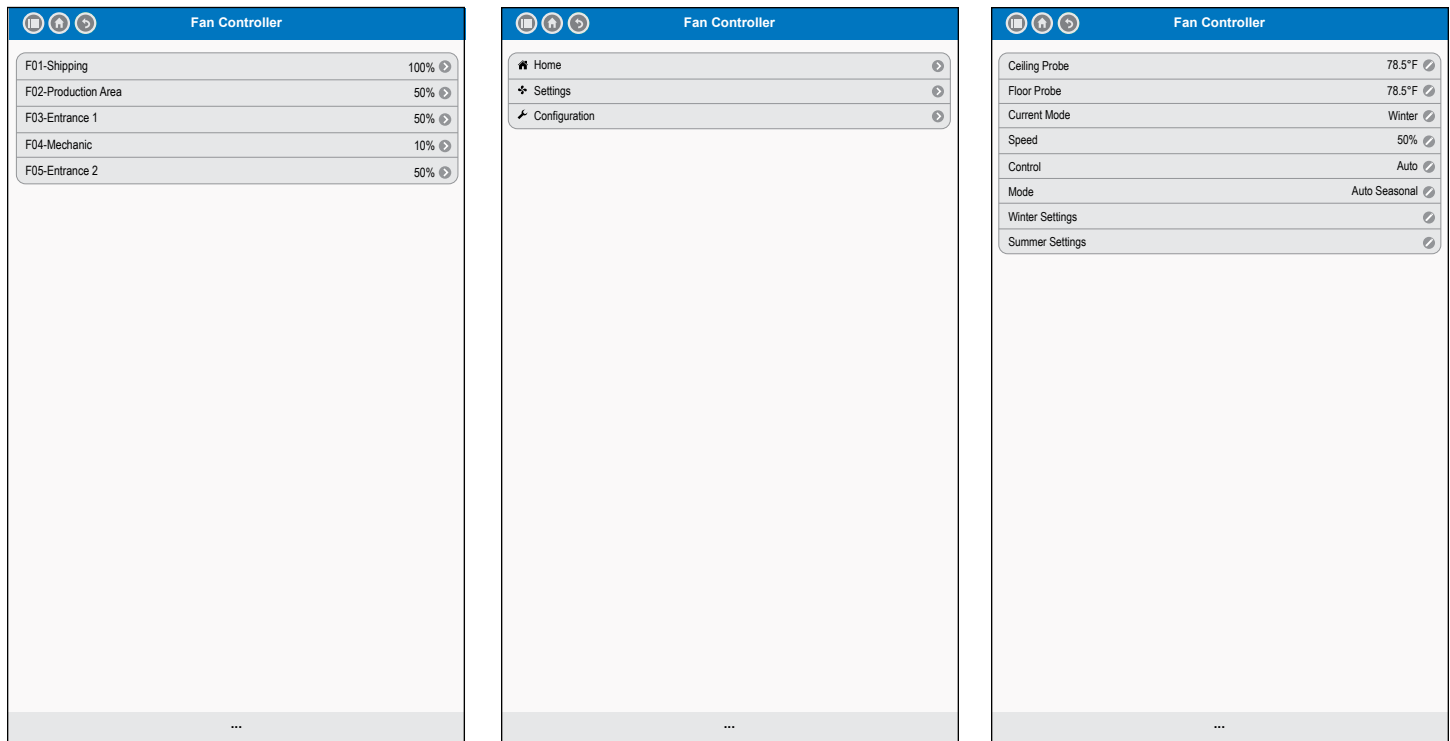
Fan Controller

| | |
|---|---|
| F01-Shipping | 100% |
| F02-Production Area | 50% |
| F03-Entrance 1 | 50% |
| F04-Mechanic | 10% |
| F05-Entrance 2 | 50% |

...

Fan Controller

Home
Settings
Configuration

...

Fan Controller

| | |
|---|---|
| Ceiling Probe | 78.5°F |
| Floor Probe | 78.5°F |
| Current Mode | Winter |
| Speed | 50% |
| Control | Auto |
| Mode | Auto Seasonal |
| Winter Settings | |
| Summer Settings | |

...